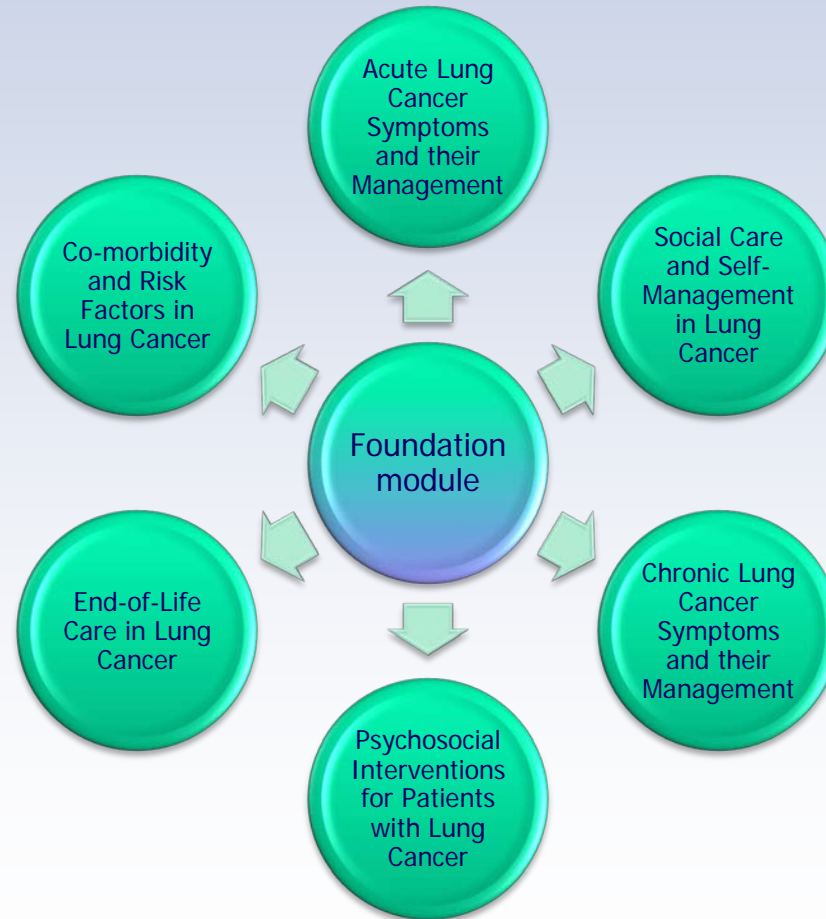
Acute Lung Cancer Symptoms and their Management

Co-morbidity and Risk Factors in Lung Cancer

Social Care and Self-Management in Lung Cancer

Foundation module

End-of-Life Care in Lung Cancer

Chronic Lung Cancer Symptoms and their Management

Psychosocial Interventions for Patients with Lung Cancer